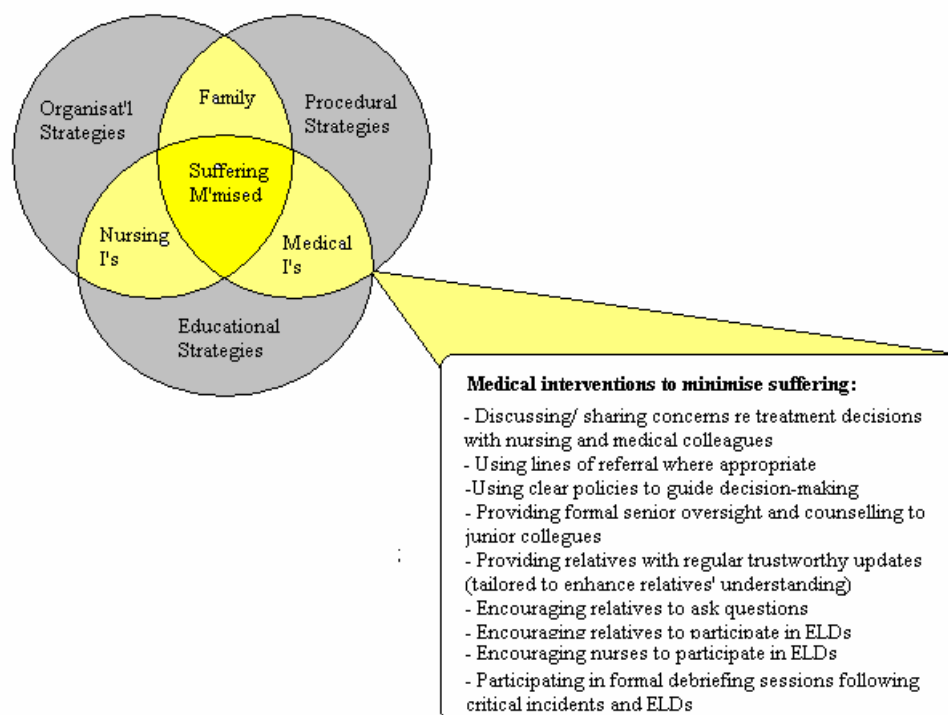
Organisat'l Strategies

Family

Procedural Strategies

Suffering M'mised

Nursing I's

Medical I's

Educational Strategies

Medical interventions to minimise suffering:

- Discussing/ sharing concerns re treatment decisions with nursing and medical colleagues
- Using lines of referral where appropriate
-Using clear policies to guide decision-making
- Providing formal senior oversight and counselling to junior collegues
- Providing relatives with regular trustworthy updates (tailored to enhance relatives' understanding)
- Encouraging relatives to ask questions
- Encouraging relatives to participate in ELDs
- Encouraging nurses to participate in ELDs
- Participating in formal debriefing sessions following critical incidents and ELDs